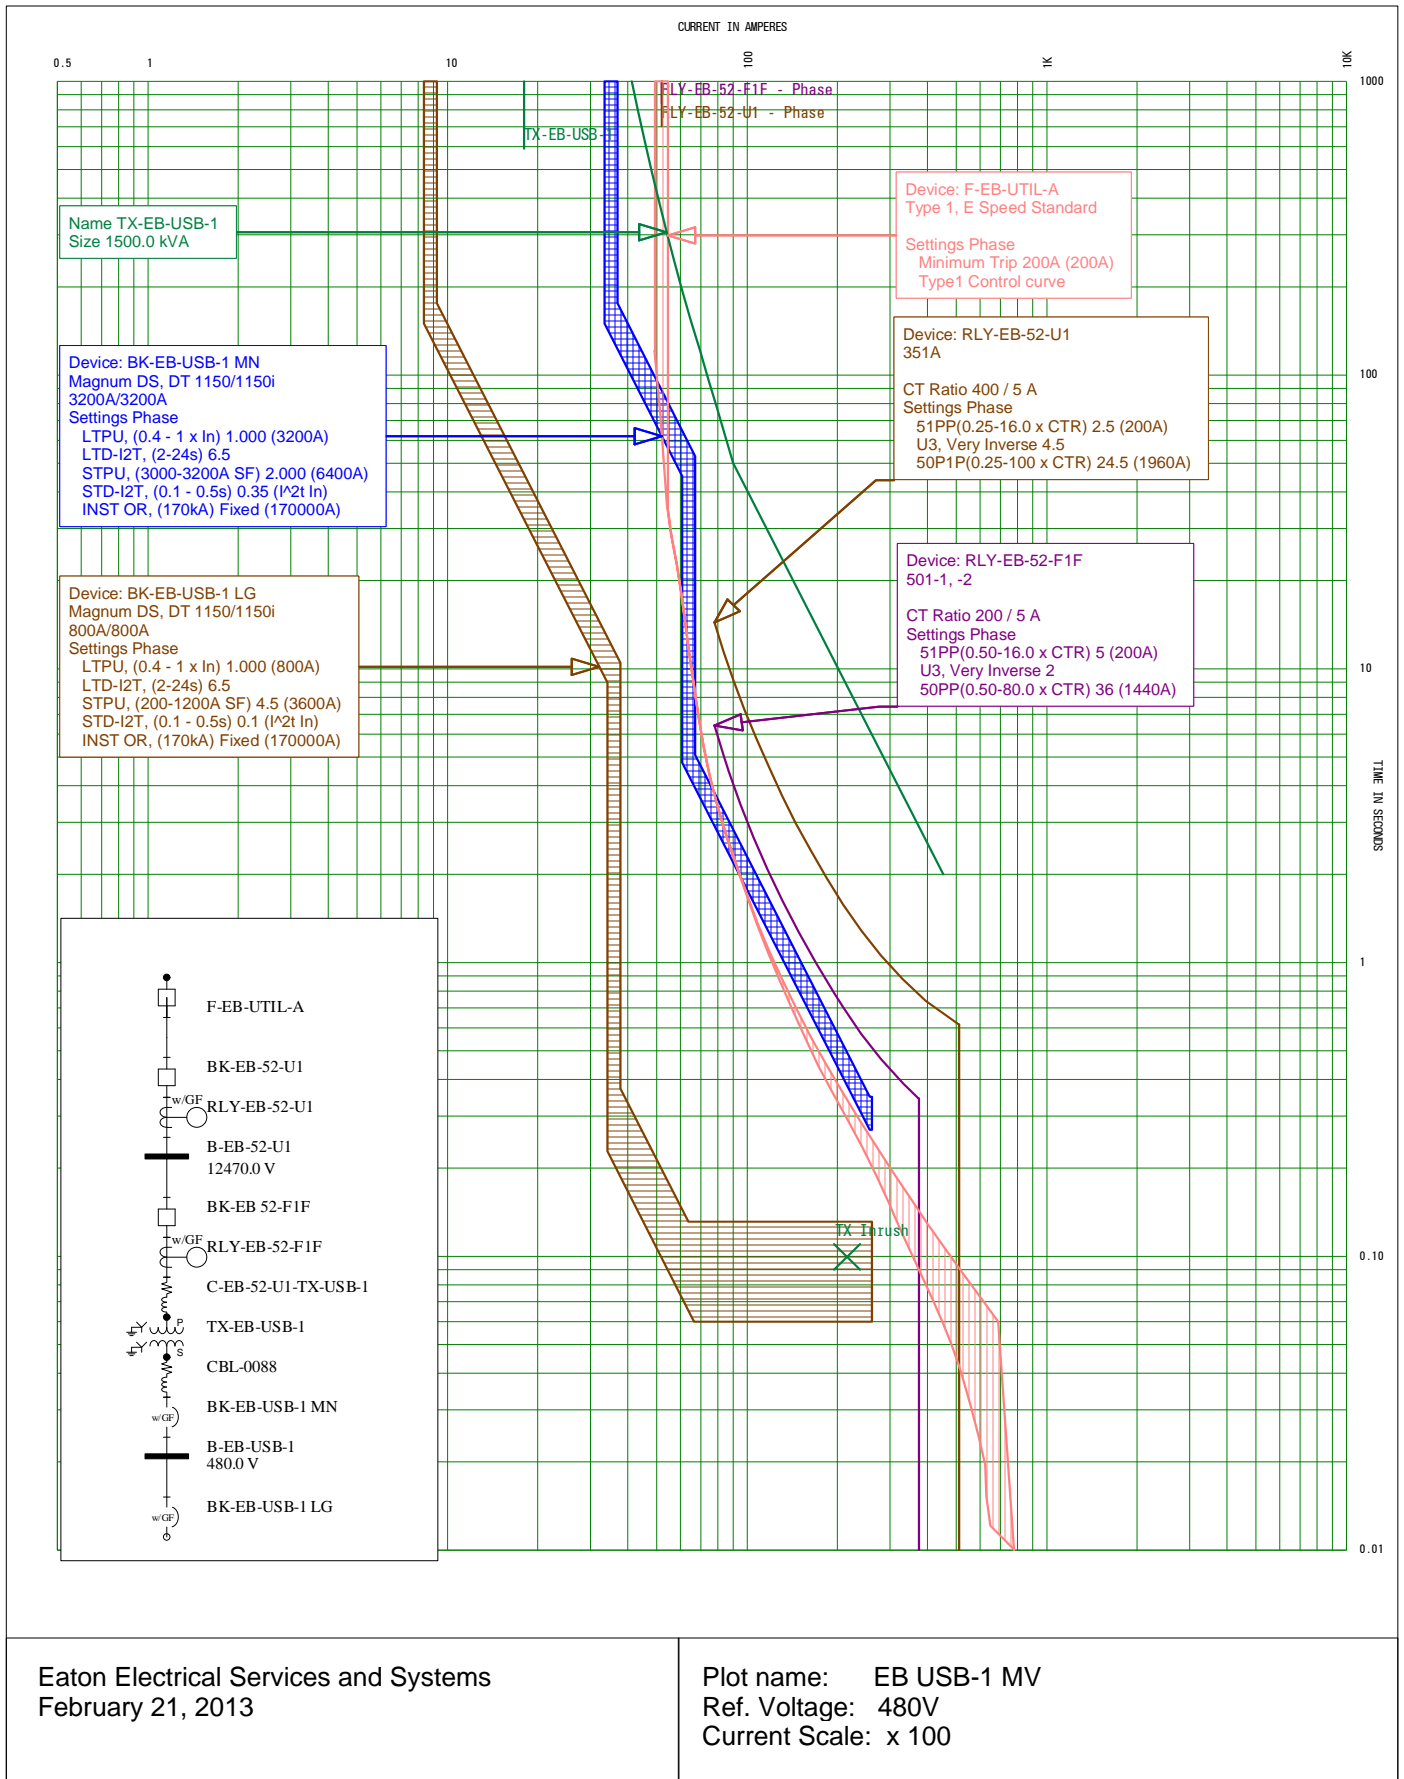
CURRENT IN AMPERES

0.5 1 10 100 1K 10K

1000

100

10

1

0.10

0.01

TIME IN SECONDS

RLY-EB-52-F1F - Phase
RLY-EB-52-U1 - Phase
TX-EB-USB-1

Name TX-EB-USB-1
Size 1500.0 kVA

Device: F-EB-UTIL-A
Type 1, E Speed Standard

Settings Phase
Minimum Trip 200A (200A)
Type1 Control curve

Device: RLY-EB-52-U1
351A

CT Ratio 400 / 5 A
Settings Phase
51PP(0.25-16.0 x CTR) 2.5 (200A)
U3, Very Inverse 4.5
50P1P(0.25-100 x CTR) 24.5 (1960A)

Device: BK-EB-USB-1 MN
Magnum DS, DT 1150/1150i
3200A/3200A
Settings Phase
LTPU, (0.4 - 1 x In) 1.000 (3200A)
LTD-I2T, (2-24s) 6.5
STPU, (3000-3200A SF) 2.000 (6400A)
STD-I2T, (0.1 - 0.5s) 0.35 (I^2t In)
INST OR, (170kA) Fixed (170000A)

Device: RLY-EB-52-F1F
501-1, -2

CT Ratio 200 / 5 A
Settings Phase
51PP(0.50-16.0 x CTR) 5 (200A)
U3, Very Inverse 2
50PP(0.50-80.0 x CTR) 36 (1440A)

Device: BK-EB-USB-1 LG
Magnum DS, DT 1150/1150i
800A/800A
Settings Phase
LTPU, (0.4 - 1 x In) 1.000 (800A)
LTD-I2T, (2-24s) 6.5
STPU, (200-1200A SF) 4.5 (3600A)
STD-I2T, (0.1 - 0.5s) 0.1 (I^2t In)
INST OR, (170kA) Fixed (170000A)

TX Inrush

F-EB-UTIL-A
BK-EB-52-U1
w/GF RLY-EB-52-U1
B-EB-52-U1
12470.0 V
BK-EB 52-F1F
w/GF RLY-EB-52-F1F
C-EB-52-U1-TX-USB-1
P
TX-EB-USB-1
S
CBL-0088
w/GF
BK-EB-USB-1 MN
B-EB-USB-1
480.0 V
w/GF
BK-EB-USB-1 LG

Eaton Electrical Services and Systems
February 21, 2013

Plot name: EB USB-1 MV
Ref. Voltage: 480V
Current Scale: x 100